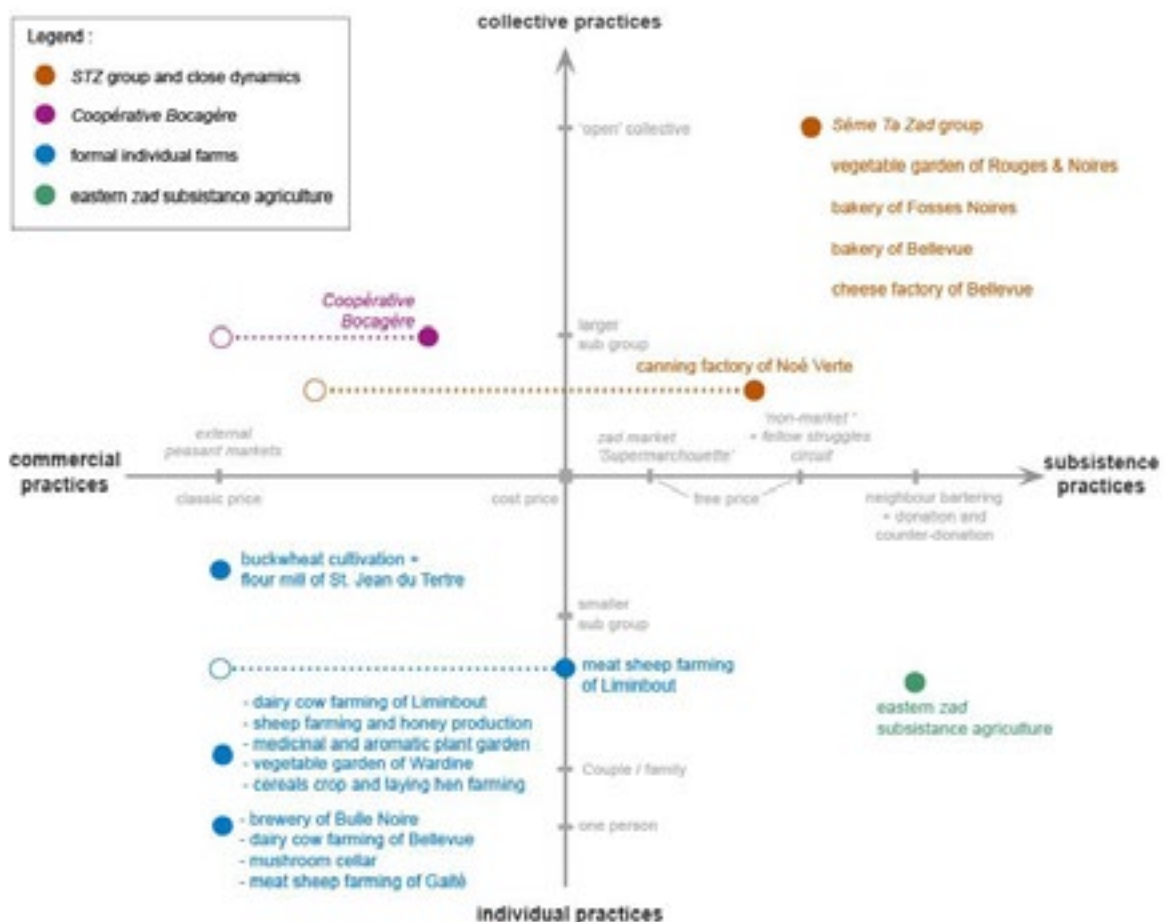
Legend :
STZ group and close dynamics
Coopérative Bocagère
formal individual farms
eastern zad subsistance agriculture

collective practices

'open' collective

Sème Ta Zad group
vegetable garden of Rouges & Noires
bakery of Fosses Noires
bakery of Bellevue
cheese factory of Bellevue

Coopérative Bocagère

larger sub group

canning factory of Noé Verte

external peasant markets

zad market 'Supermarchouette'

'non-market' + fellow struggles circuit

commercial practices

subsistence practices

classic price

cost price

free price

neighbour bartering + donation and courter-donation

buckwheat cultivation + flour mill of St. Jean du Tertre

smaller sub group

meat sheep farming of Liminbout

eastern zad subsistance agriculture

- dairy cow farming of Liminbout
- sheep farming and honey production
- medicinal and aromatic plant garden
- vegetable garden of Wardine
- cereals crop and laying hen farming

Couple / family

- brewery of Bulle Noire
- dairy cow farming of Bellevue
- mushroom cellar
- meat sheep farming of Gaîté

one person

individual practices